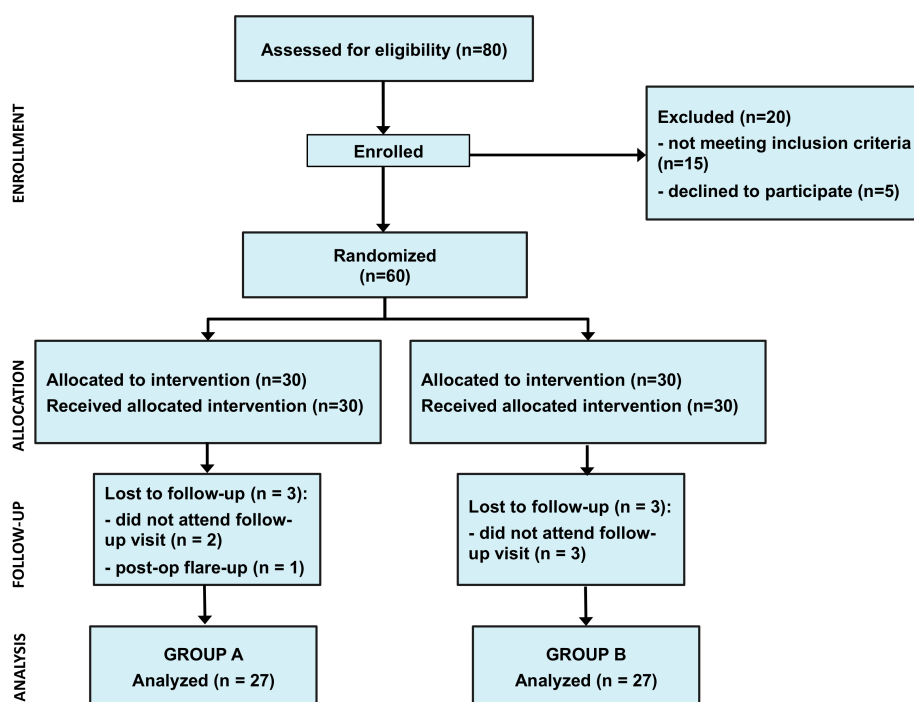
Assessed for eligibility (n=80)

ENROLLMENT

Enrolled

Excluded (n=20)
- not meeting inclusion criteria (n=15)
- declined to participate (n=5)

Randomized
(n=60)

ALLOCATION

Allocated to intervention (n=30)
Received allocated intervention (n=30)

Allocated to intervention (n=30)
Received allocated intervention (n=30)

FOLLOW-UP

Lost to follow-up (n = 3):
- did not attend follow-up visit (n = 2)
- post-op flare-up (n = 1)

Lost to follow-up (n = 3):
- did not attend follow-up visit (n = 3)

ANALYSIS

GROUP A
Analyzed (n = 27)

GROUP B
Analyzed (n = 27)